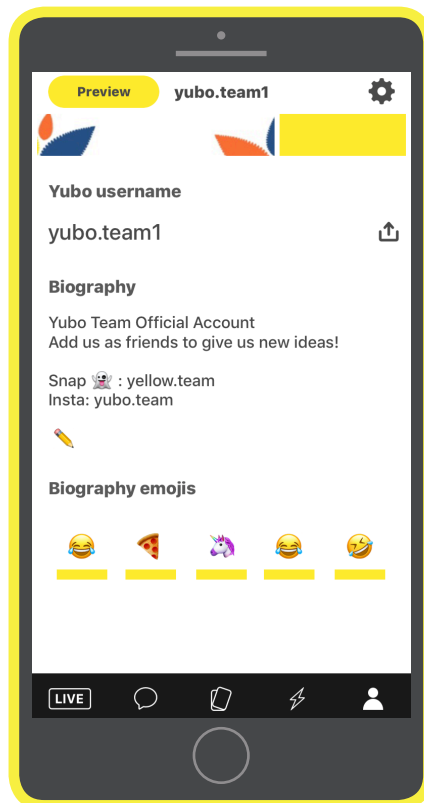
Preview yubo.team1

Yubo username

yubo.team1

Biography

Yubo Team Official Account
Add us as friends to give us new ideas!

Snap 👻 : yellow.team
Insta: yubo.team

✏️

Biography emojis

😂 🍕 🦄 😂 🤣

LIVE